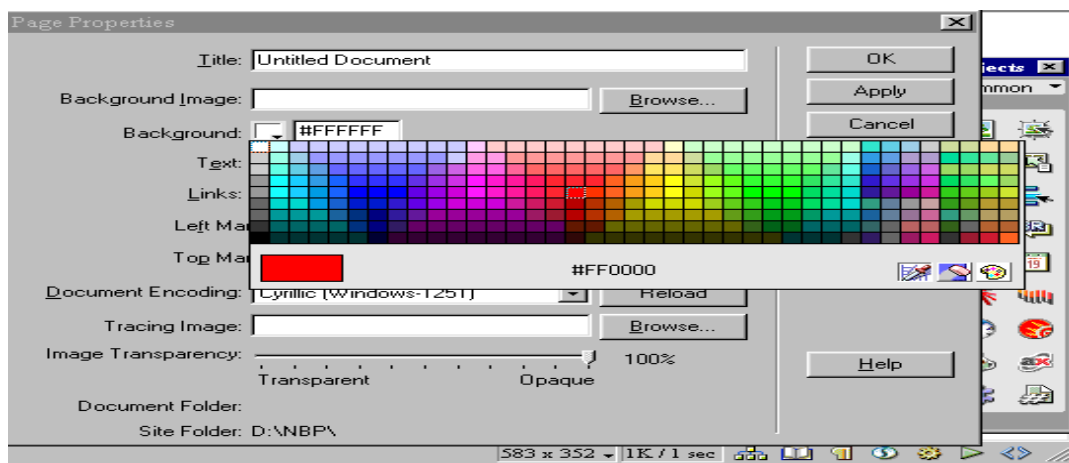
Page Properties

Title: Untitled Document

Background Image: Browse...

Background: #FFFFFF

Text:

Links:

Left Ma

Top Ma

#FF0000

Document Encoding: Cyrillic (Windows-1251) Reload

Tracing Image: Browse...

Image Transparency: 100%

Transparent Opaque

Document Folder:

Site Folder: D:\NBP\

OK

Apply

Cancel

Help

jects

mmon

583 x 352 1K / 1 sec